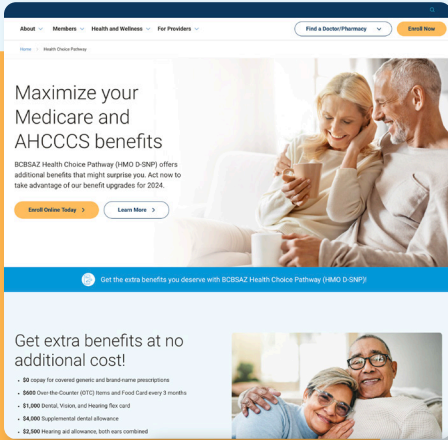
About Members Health and Wellness For Providers

Find a Doctor/Pharmacy

Enroll Now

Home > Health Choice Pathway

Maximize your Medicare and AHCCCS benefits

BCBSAZ Health Choice Pathway (HMO D-SNP) offers additional benefits that might surprise you. Act now to take advantage of our benefit upgrades for 2024.

Enroll Online Today >

Learn More >

Get the extra benefits you deserve with BCBSAZ Health Choice Pathway (HMO D-SNP)!

Get extra benefits at no additional cost!

• $0 copay for covered generic and brand-name prescriptions
• $600 Over-the-Counter (OTC) Items and Food Card every 3 months
• $1,000 Dental, Vision, and Hearing flex card
• $4,000 Supplemental dental allowance
• $2,500 Hearing aid allowance, both ears combined